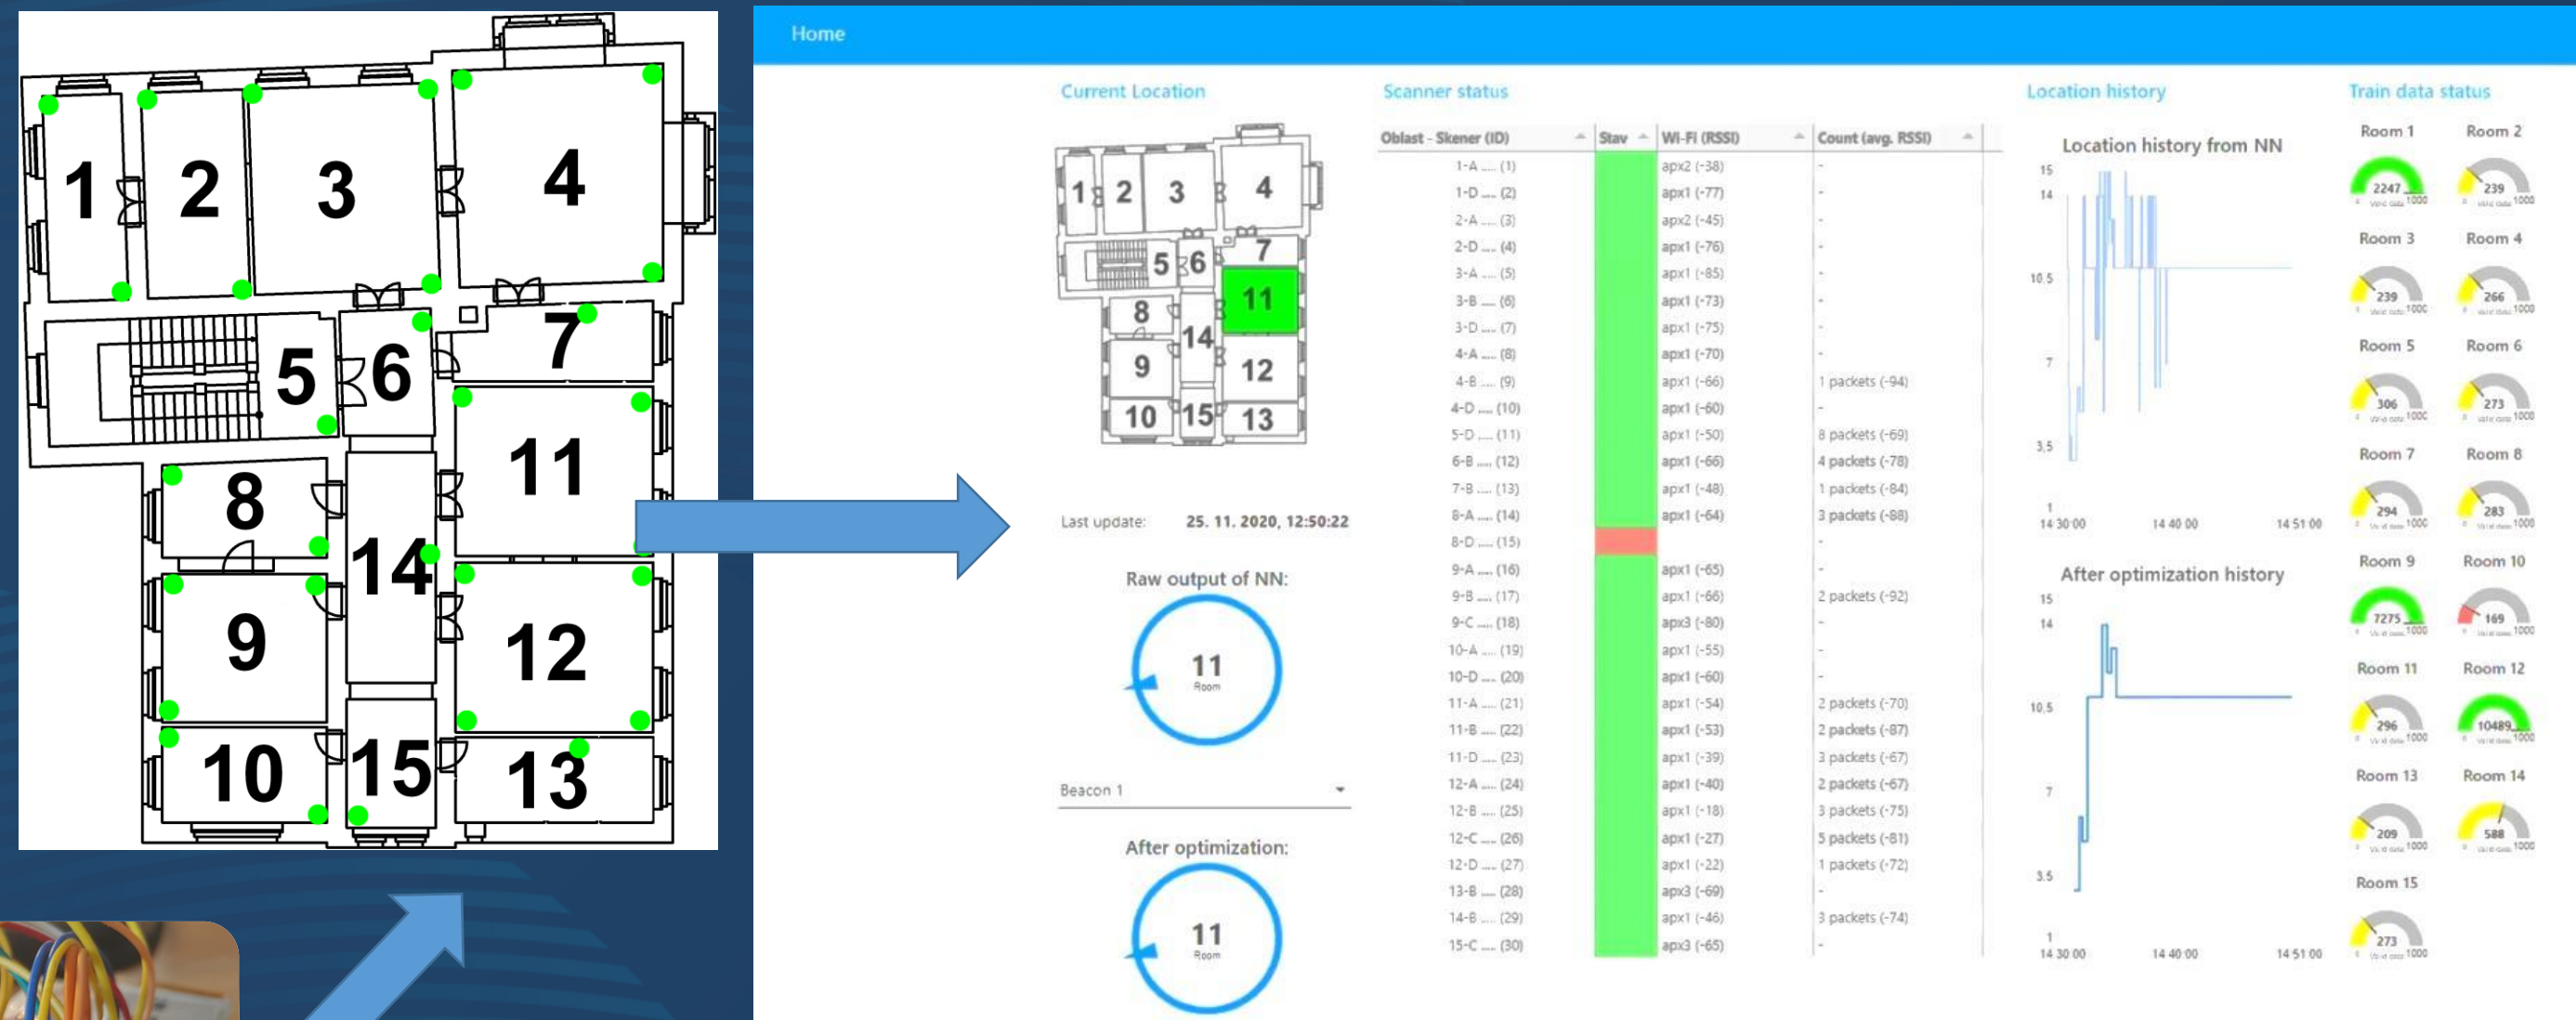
1 2 3 4 5 6 7 8 9 10 11 12 13 14 15

Home

Current Location

1 2 3 4 5 6 7 8 9 10 11 12 13 14 15

Last update: 25. 11. 2020, 12:50:22

Raw output of NN:

11
Room

Beacon 1

After optimization:

11
Room

Scanner status

| Oblast - Skener (ID) | Stav | Wi-Fi (RSSI) | Count (avg. RSSI) |
|---|---|---|---|
| 1-A ... (1) | | apx2 (-38) | - |
| 1-D ... (2) | | apx1 (-77) | - |
| 2-A ... (3) | | apx2 (-45) | - |
| 2-D ... (4) | | apx1 (-76) | - |
| 3-A ... (5) | | apx1 (-85) | - |
| 3-B ... (6) | | apx1 (-73) | - |
| 3-D ... (7) | | apx1 (-75) | - |
| 4-A ... (8) | | apx1 (-70) | - |
| 4-B ... (9) | | apx1 (-66) | 1 packets (-94) |
| 4-D ... (10) | | apx1 (-60) | - |
| 5-D ... (11) | | apx1 (-50) | 8 packets (-69) |
| 6-B ... (12) | | apx1 (-66) | 4 packets (-78) |
| 7-B ... (13) | | apx1 (-48) | 1 packets (-84) |
| 8-A ... (14) | | apx1 (-64) | 3 packets (-88) |
| 8-D ... (15) | | | - |
| 9-A ... (16) | | apx1 (-65) | - |
| 9-B ... (17) | | apx1 (-66) | 2 packets (-92) |
| 9-C ... (18) | | apx3 (-80) | - |
| 10-A ... (19) | | apx1 (-55) | - |
| 10-D ... (20) | | apx1 (-60) | - |
| 11-A ... (21) | | apx1 (-54) | 2 packets (-70) |
| 11-B ... (22) | | apx1 (-53) | 2 packets (-87) |
| 11-D ... (23) | | apx1 (-39) | 3 packets (-67) |
| 12-A ... (24) | | apx1 (-40) | 2 packets (-67) |
| 12-B ... (25) | | apx1 (-18) | 3 packets (-75) |
| 12-C ... (26) | | apx1 (-27) | 5 packets (-81) |
| 12-D ... (27) | | apx1 (-22) | 1 packets (-72) |
| 13-B ... (28) | | apx3 (-69) | - |
| 14-B ... (29) | | apx1 (-46) | 3 packets (-74) |
| 15-C ... (30) | | apx3 (-65) | - |

Location history

Location history from NN
15 14 10.5 7 3.5 1
14 30 00 14 40 00 14 51 00

After optimization history
15 14 10.5 7 3.5 1
14 30 00 14 40 00 14 51 00

Train data status

Room 1 2247
Room 2 239
Room 3 239
Room 4 266
Room 5 306
Room 6 273
Room 7 294
Room 8 283
Room 9 7275
Room 10 169
Room 11 296
Room 12 10489
Room 13 209
Room 14 588
Room 15 273